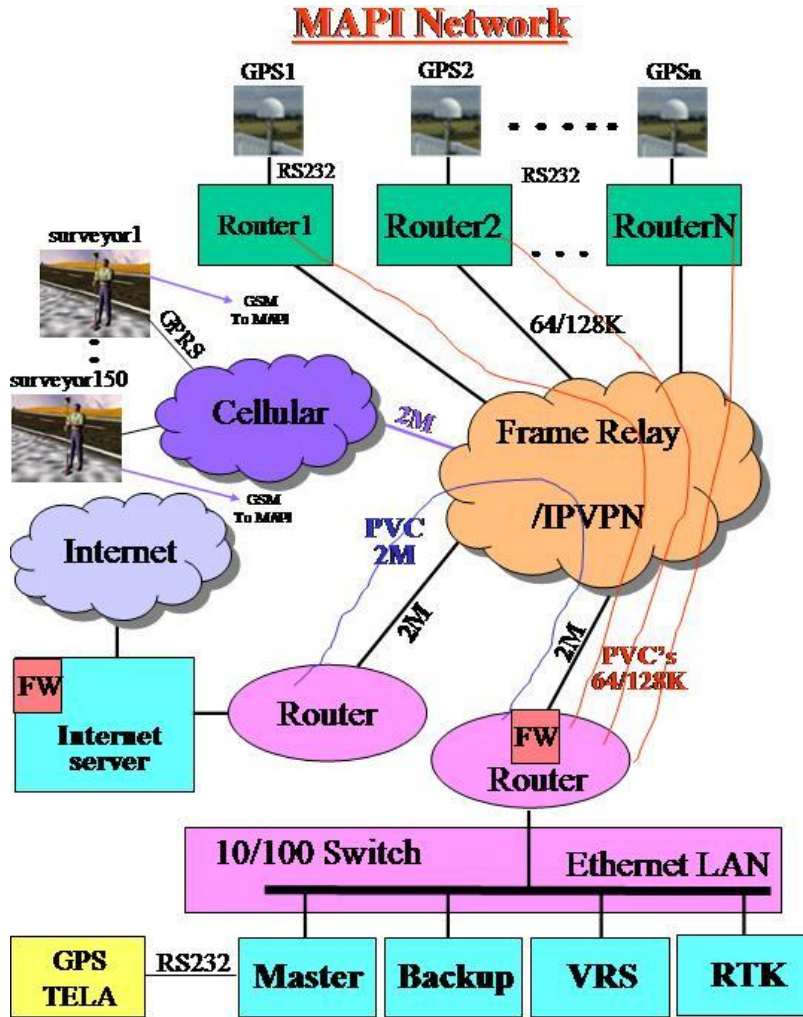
MAPI Network

GPS1
GPS2
GPSn
RS232
RS232
Router1
Router2
RouterN
surveyor1
GSM To MAPI
GPRS
64/128K
surveyor150
Cellular
2M
Frame Relay
/IPVPN
GSM To MAPI
Internet
PVC 2M
2M
2M
PVC's 64/128K
FW
Internet server
Router
FW
Router
10/100 Switch
Ethernet LAN
GPS TELA
RS232
Master
Backup
VRS
RTK